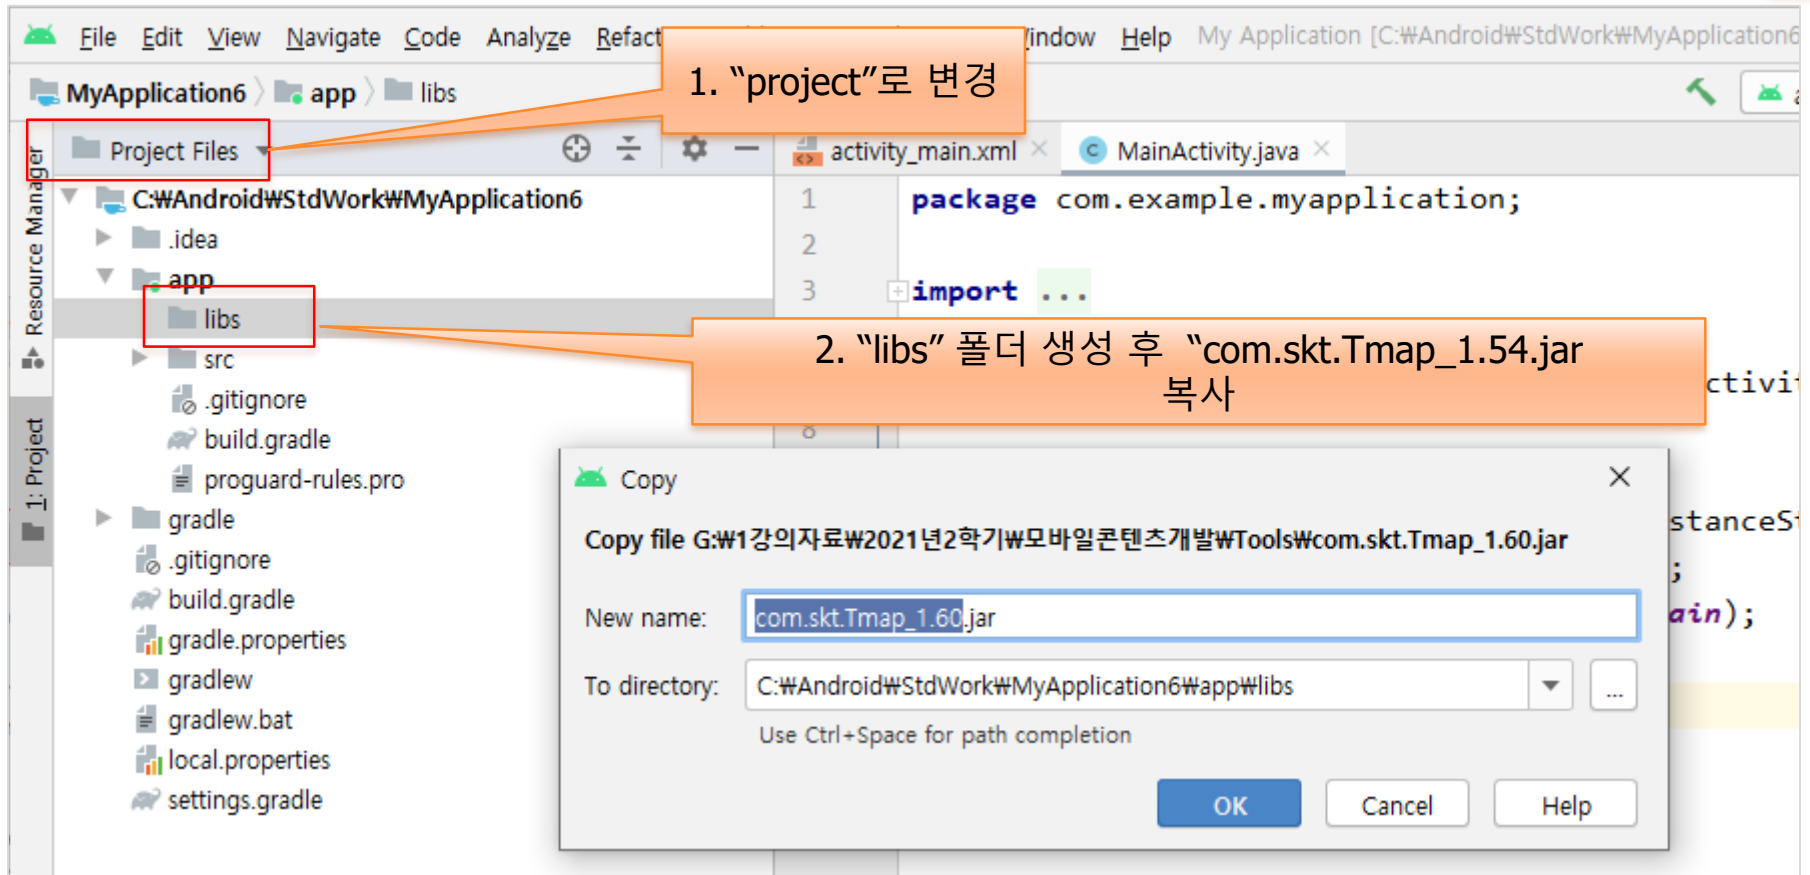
File Edit View Navigate Code Analyze Refact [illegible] indow Help My Application [C:₩Android₩StdWork₩MyApplication6

MyApplication6 app libs

1. “project”로 변경

Resource Manager

Project Files

activity_main.xml MainActivity.java

C:₩Android₩StdWork₩MyApplication6

.idea

app

libs

src

.gitignore

build.gradle

proguard-rules.pro

gradle

.gitignore

build.gradle

gradle.properties

gradlew

gradlew.bat

local.properties

settings.gradle

1: Project

1 package com.example.myapplication;

2

3 import ...

2. “libs” 폴더 생성 후 “com.skt.Tmap_1.54.jar 복사

ctivi

stanceS

;

ain);

Copy

Copy file G:₩1강의자료₩2021년2학기₩모바일콘텐츠개발₩Tools₩com.skt.Tmap_1.60.jar

New name: com.skt.Tmap_1.60.jar

To directory: C:₩Android₩StdWork₩MyApplication6₩app₩libs

Use Ctrl+Space for path completion

OK Cancel Help